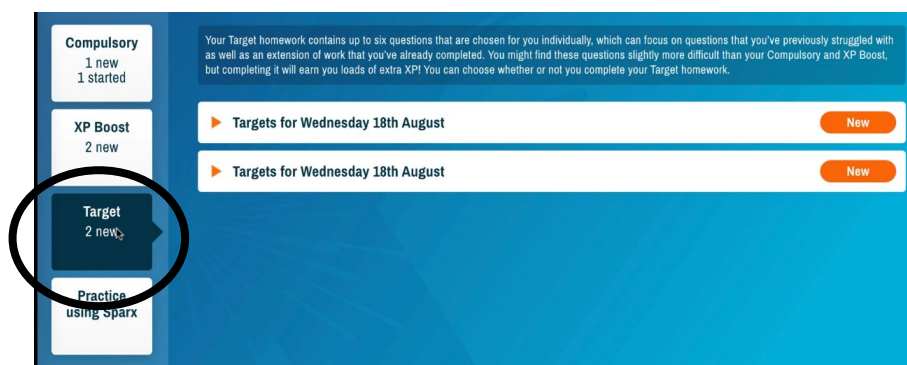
Compulsory
1 new
1 started

XP Boost
2 new

Target
2 new

Practice using Sparx

Your Target homework contains up to six questions that are chosen for you individually, which can focus on questions that you've previously struggled with as well as an extension of work that you've already completed. You might find these questions slightly more difficult than your Compulsory and XP Boost, but completing it will earn you loads of extra XP! You can choose whether or not you complete your Target homework.

Targets for Wednesday 18th August
New

Targets for Wednesday 18th August
New